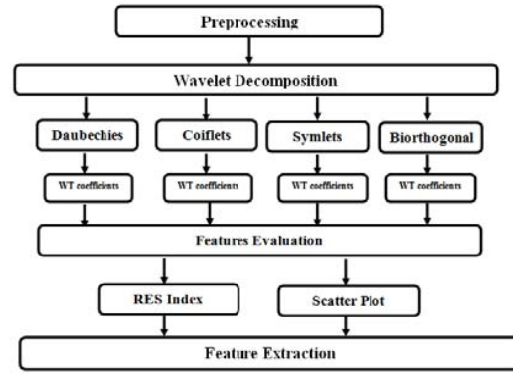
Preprocessing

Wavelet Decomposition

Daubechies

Coiflets

Symlets

Biorthogonal

WT coefficients

WT coefficients

WT coefficients

WT coefficients

Features Evaluation

RES Index

Scatter Plot

Feature Extraction